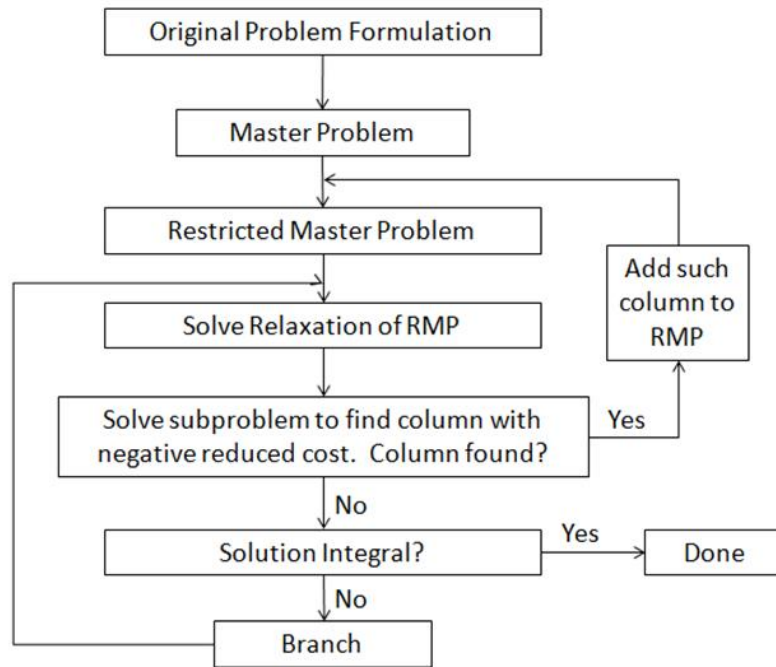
Original Problem Formulation

Master Problem

Restricted Master Problem

Add such column to RMP

Solve Relaxation of RMP

Solve subproblem to find column with negative reduced cost. Column found?

Yes

No

Solution Integral?

Yes

Done

No

Branch